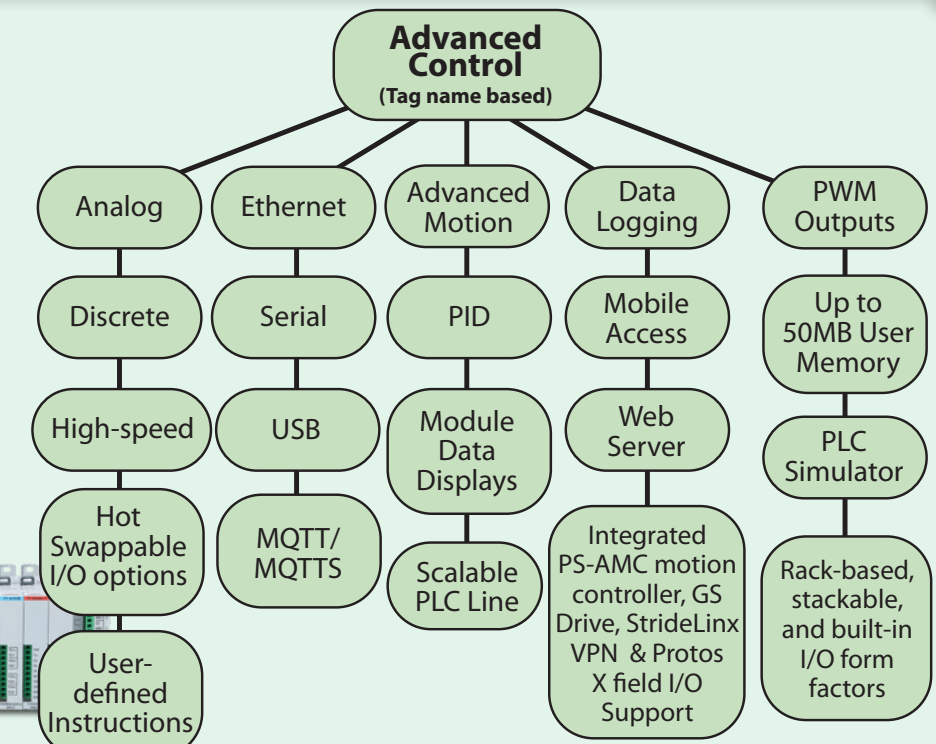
Advanced Control
(Tag name based)

Analog

Discrete

High-speed

Hot Swappable I/O options

User-defined Instructions

Ethernet

Serial

USB

MQTT/ MQTTS

Advanced Motion

PID

Module Data Displays

Scalable PLC Line

Data Logging

Mobile Access

Web Server

Integrated PS-AMC motion controller, GS Drive, StrideLinx VPN & Protos X field I/O Support

PWM Outputs

Up to 50MB User Memory

PLC Simulator

Rack-based, stackable, and built-in I/O form factors